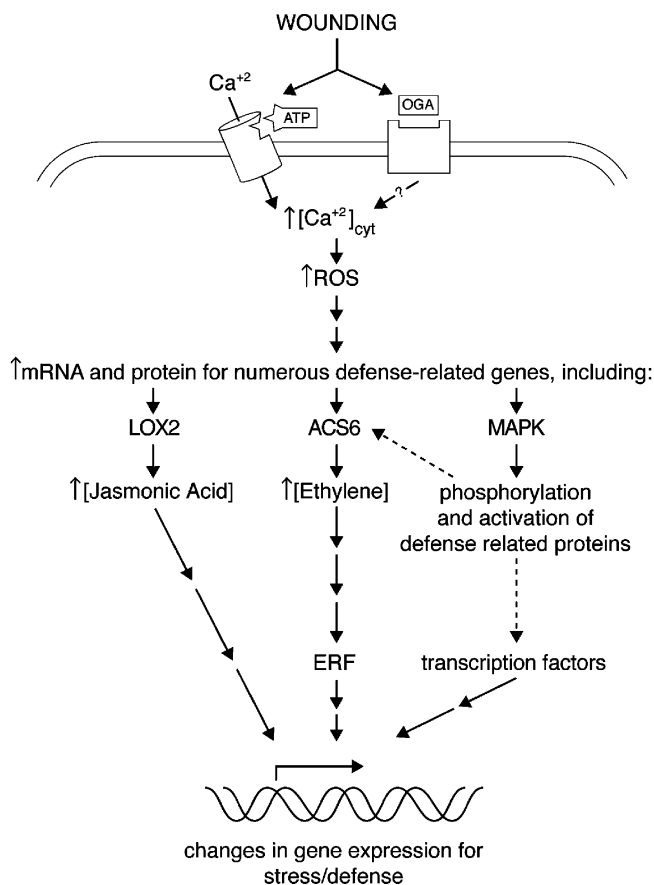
WOUNDING

$Ca^{+2}$

ATP

OGA

?

$\uparrow[Ca^{+2}]_{cyt}$

$\uparrow$ROS

$\uparrow$mRNA and protein for numerous defense-related genes, including:

LOX2

ACS6

MAPK

$\uparrow$[Jasmonic Acid]

$\uparrow$[Ethylene]

phosphorylation and activation of defense related proteins

ERF

transcription factors

changes in gene expression for stress/defense